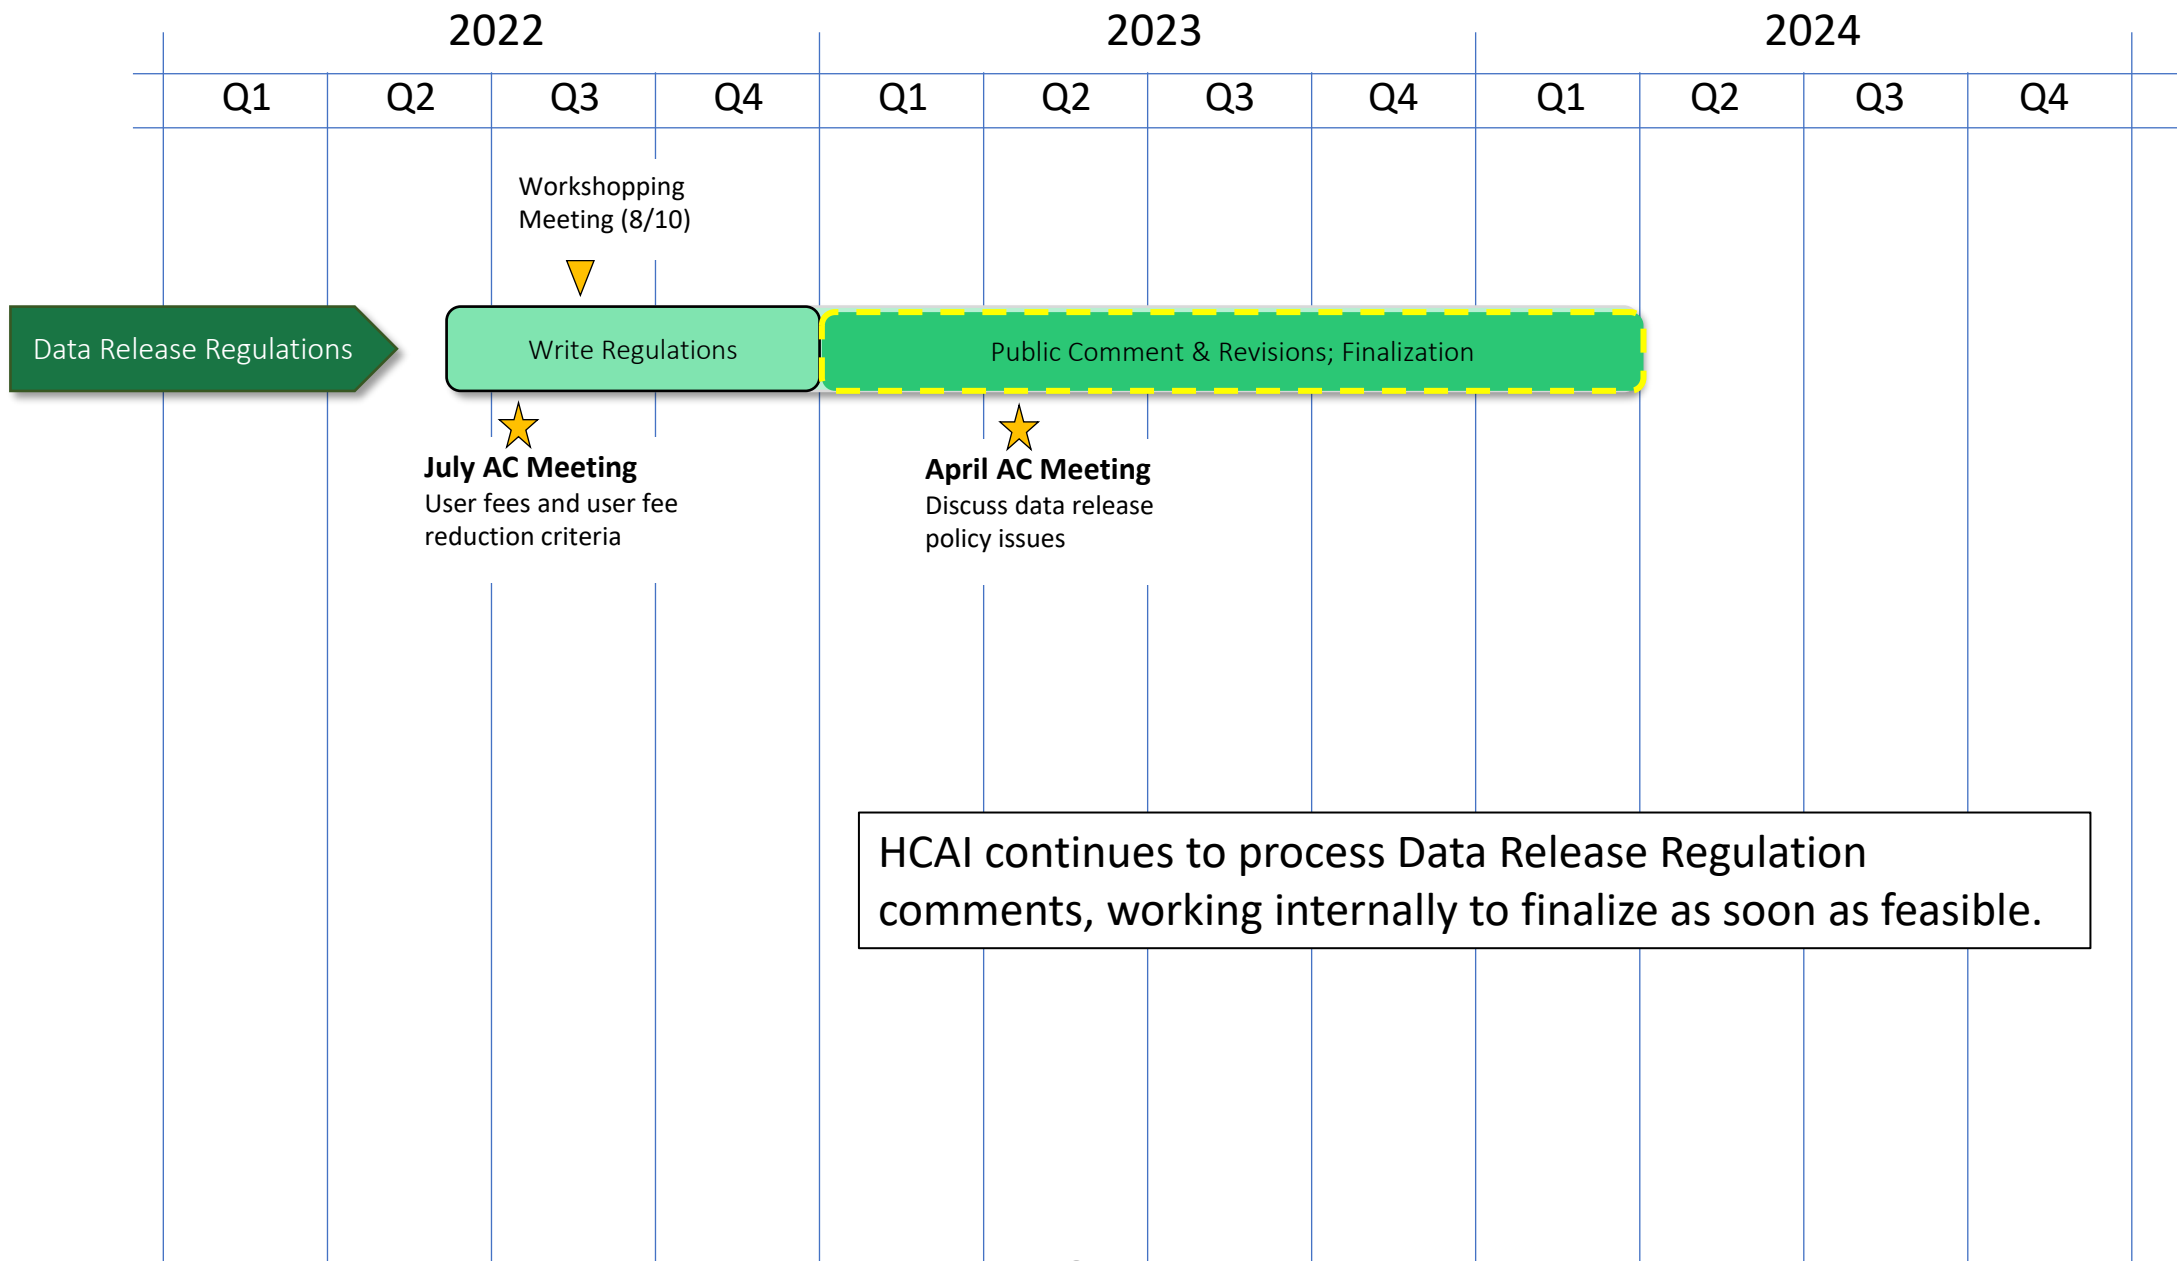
| 2022 | | | | 2023 | | | | 2024 | | | |
|---|---|---|---|---|---|---|---|---|---|---|---|
| Q1 | Q2 | Q3 | Q4 | Q1 | Q2 | Q3 | Q4 | Q1 | Q2 | Q3 | Q4 |

Workshopping Meeting (8/10)

Data Release Regulations

Write Regulations

Public Comment & Revisions; Finalization

**July AC Meeting**
User fees and user fee reduction criteria

**April AC Meeting**
Discuss data release policy issues

HCAI continues to process Data Release Regulation comments, working internally to finalize as soon as feasible.